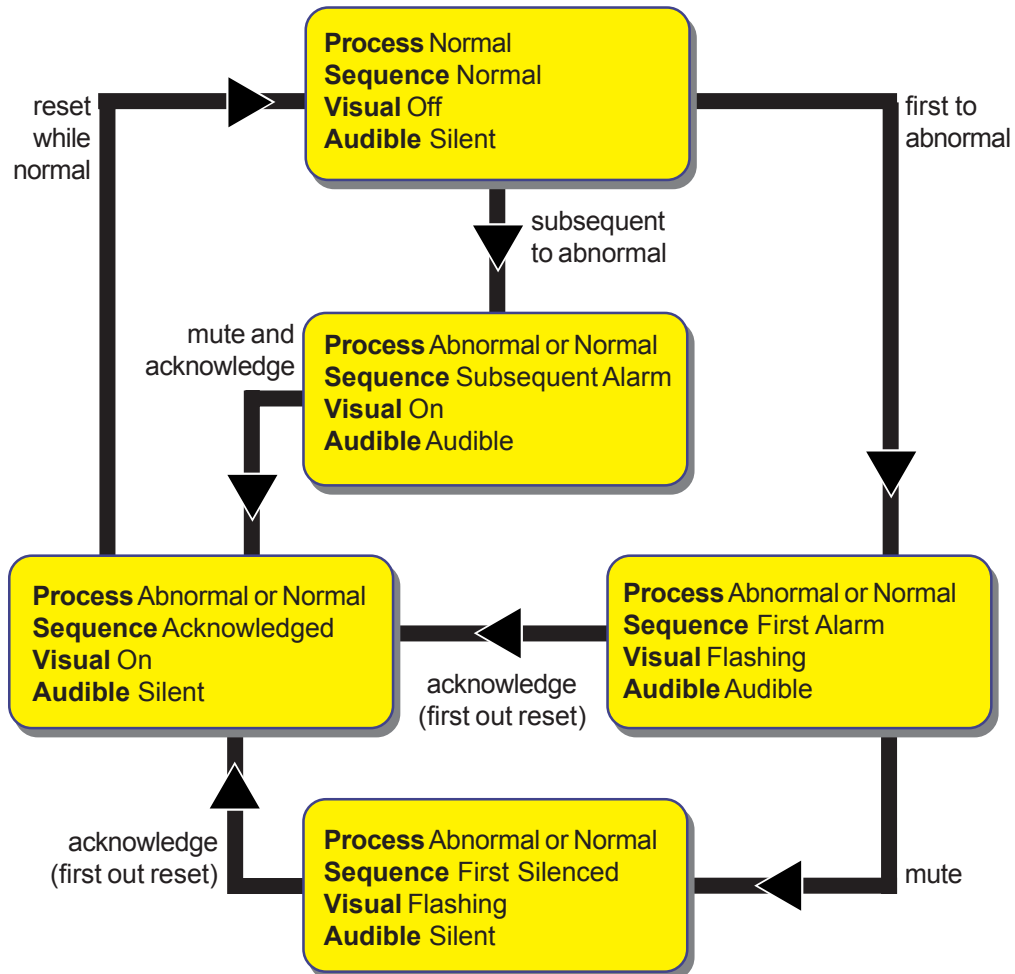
**Process** Normal
**Sequence** Normal
**Visual** Off
**Audible** Silent

reset while normal

first to abnormal

subsequent to abnormal

mute and acknowledge

**Process** Abnormal or Normal
**Sequence** Subsequent Alarm
**Visual** On
**Audible** Audible

**Process** Abnormal or Normal
**Sequence** Acknowledged
**Visual** On
**Audible** Silent

acknowledge (first out reset)

**Process** Abnormal or Normal
**Sequence** First Alarm
**Visual** Flashing
**Audible** Audible

acknowledge (first out reset)

**Process** Abnormal or Normal
**Sequence** First Silenced
**Visual** Flashing
**Audible** Silent

mute